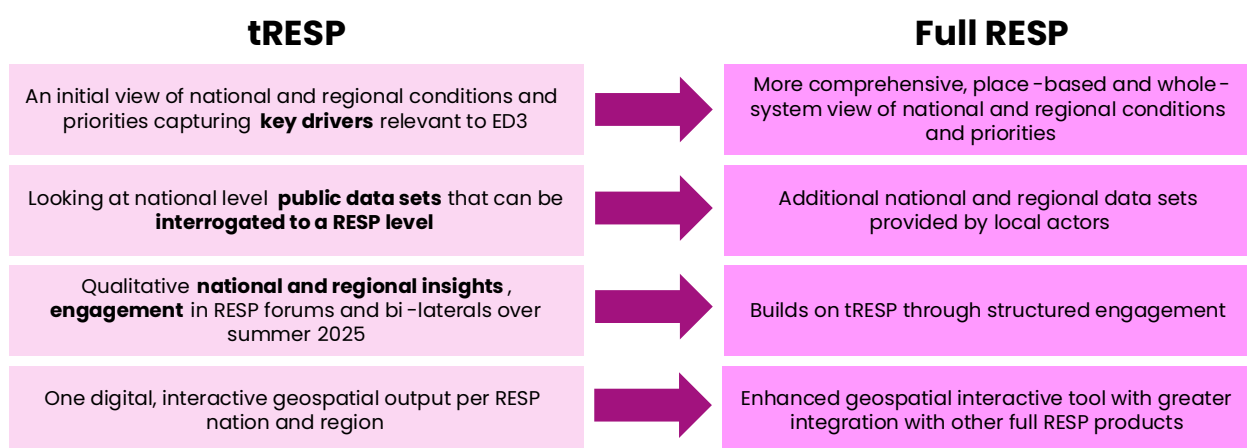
tRESP

Full RESP

An initial view of national and regional conditions and priorities capturing **key drivers** relevant to ED3

More comprehensive, place-based and whole-system view of national and regional conditions and priorities

Looking at national level **public data sets** that can be **interrogated to a RESP level**

Additional national and regional data sets provided by local actors

Qualitative **national and regional insights**, **engagement** in RESP forums and bi-laterals over summer 2025

Builds on tRESP through structured engagement

One digital, interactive geospatial output per RESP nation and region

Enhanced geospatial interactive tool with greater integration with other full RESP products